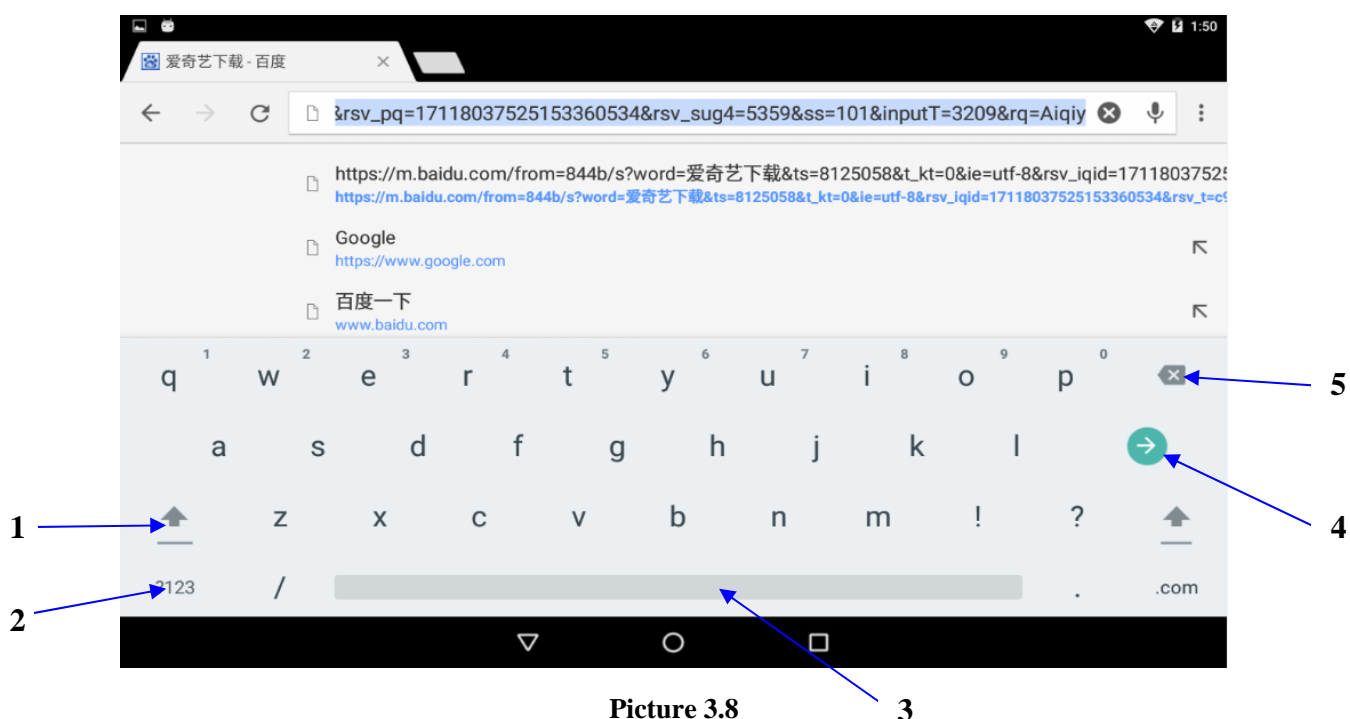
1:50

爱奇艺下载 - 百度

&rsv_pq=17118037525153360534&rsv_sug4=5359&ss=101&inputT=3209&rq=Aiqiy

https://m.baidu.com/from=844b/s?word=爱奇艺下载&ts=8125058&t_kt=0&ie=utf-8&rsv_iqid=17118037525
https://m.baidu.com/from=844b/s?word=爱奇艺下载&ts=8125058&t_kt=0&ie=utf-8&rsv_iqid=17118037525153360534&rsv_t=c

Google
https://www.google.com

百度一下
www.baidu.com

q 1 w 2 e 3 r 4 t 5 y 6 u 7 i 8 o 9 p 0

a s d f g h j k l

z x c v b n m ! ?

?123 / . .com

1
2
3
4
5

Picture 3.8